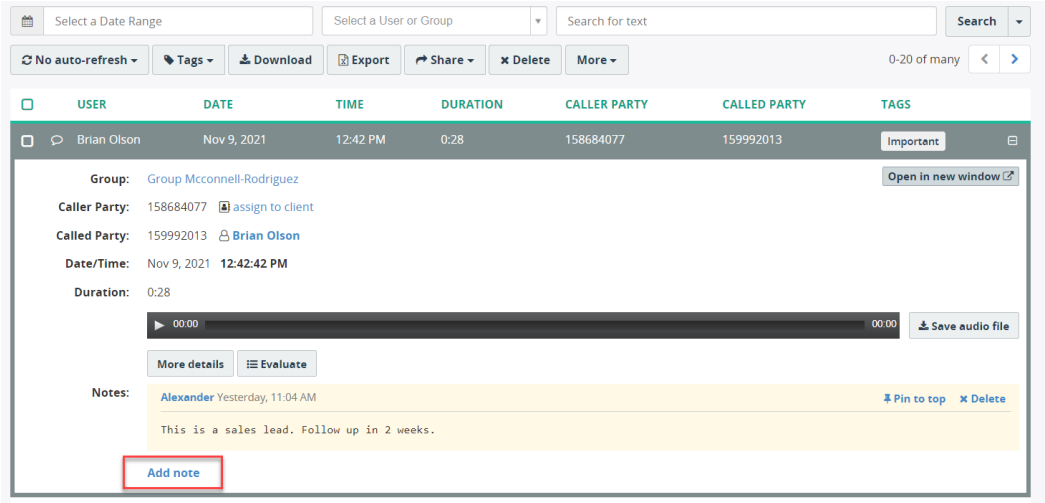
Select a Date Range | Select a User or Group | Search for text | Search

No auto-refresh | Tags | Download | Export | Share | Delete | More | 0-20 of many

| USER | DATE | TIME | DURATION | CALLER PARTY | CALLED PARTY | TAGS |
|---|---|---|---|---|---|---|
| Brian Olson | Nov 9, 2021 | 12:42 PM | 0:28 | 158684077 | 159992013 | Important |

Group: Group Mcconnell-Rodriguez

Open in new window

Caller Party: 158684077 assign to client

Called Party: 159992013 Brian Olson

Date/Time: Nov 9, 2021 12:42:42 PM

Duration: 0:28

00:00 00:00 Save audio file

More details | Evaluate

Notes:

Alexander Yesterday, 11:04 AM Pin to top Delete

This is a sales lead. Follow up in 2 weeks.

Add note